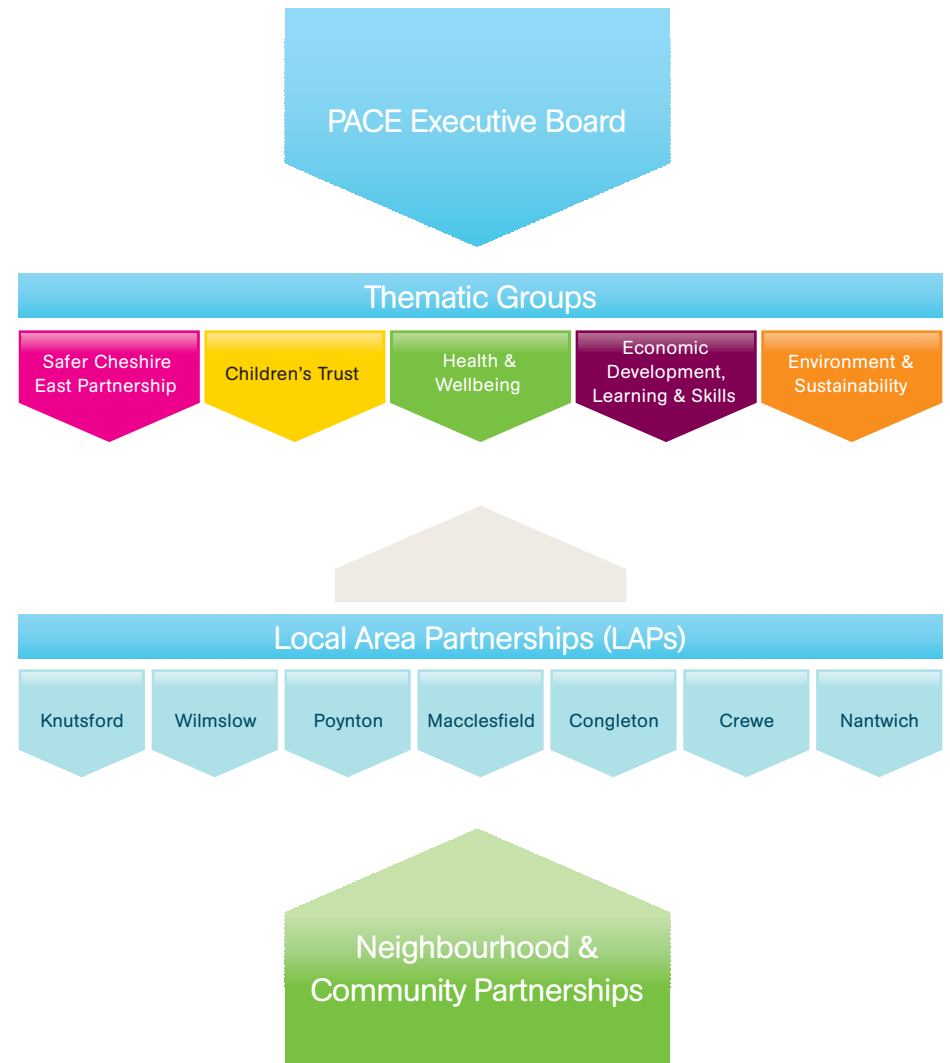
PACE Executive Board

Thematic Groups

Safer Cheshire East Partnership

Children's Trust

Health & Wellbeing

Economic Development, Learning & Skills

Environment & Sustainability

Local Area Partnerships (LAPs)

Knutsford

Wilmslow

Poynton

Macclesfield

Congleton

Crewe

Nantwich

Neighbourhood & Community Partnerships